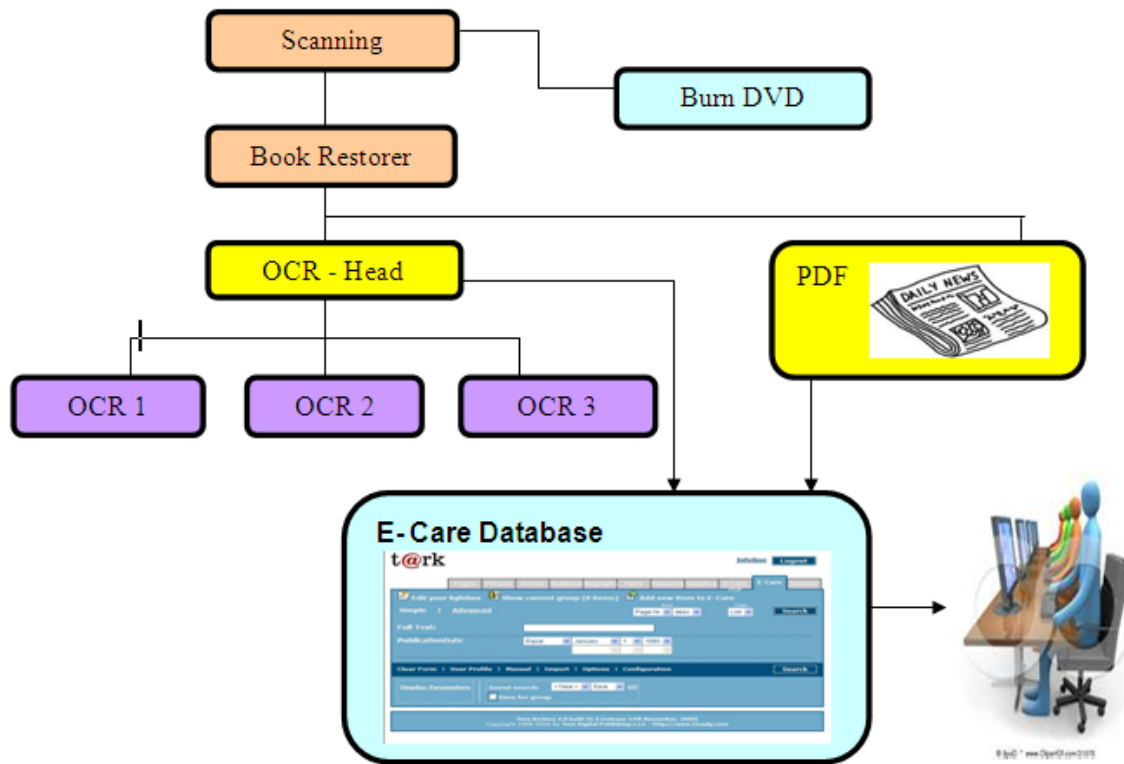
Scanning

Burn DVD

Book Restorer

OCR - Head

PDF

DAILY NEWS

OCR 1

OCR 2

OCR 3

E-Care Database

t@rk

Logout

Edit your lightbox

Show current group

Add new item to E-Care

Simple | Advanced

Search

Full Text:

PublicationDate

Equal

January

Clear Form | User Profile | Manual | Import | Options | Configuration

Search

Display Parameters

Saved search:

Save

Save for group

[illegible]